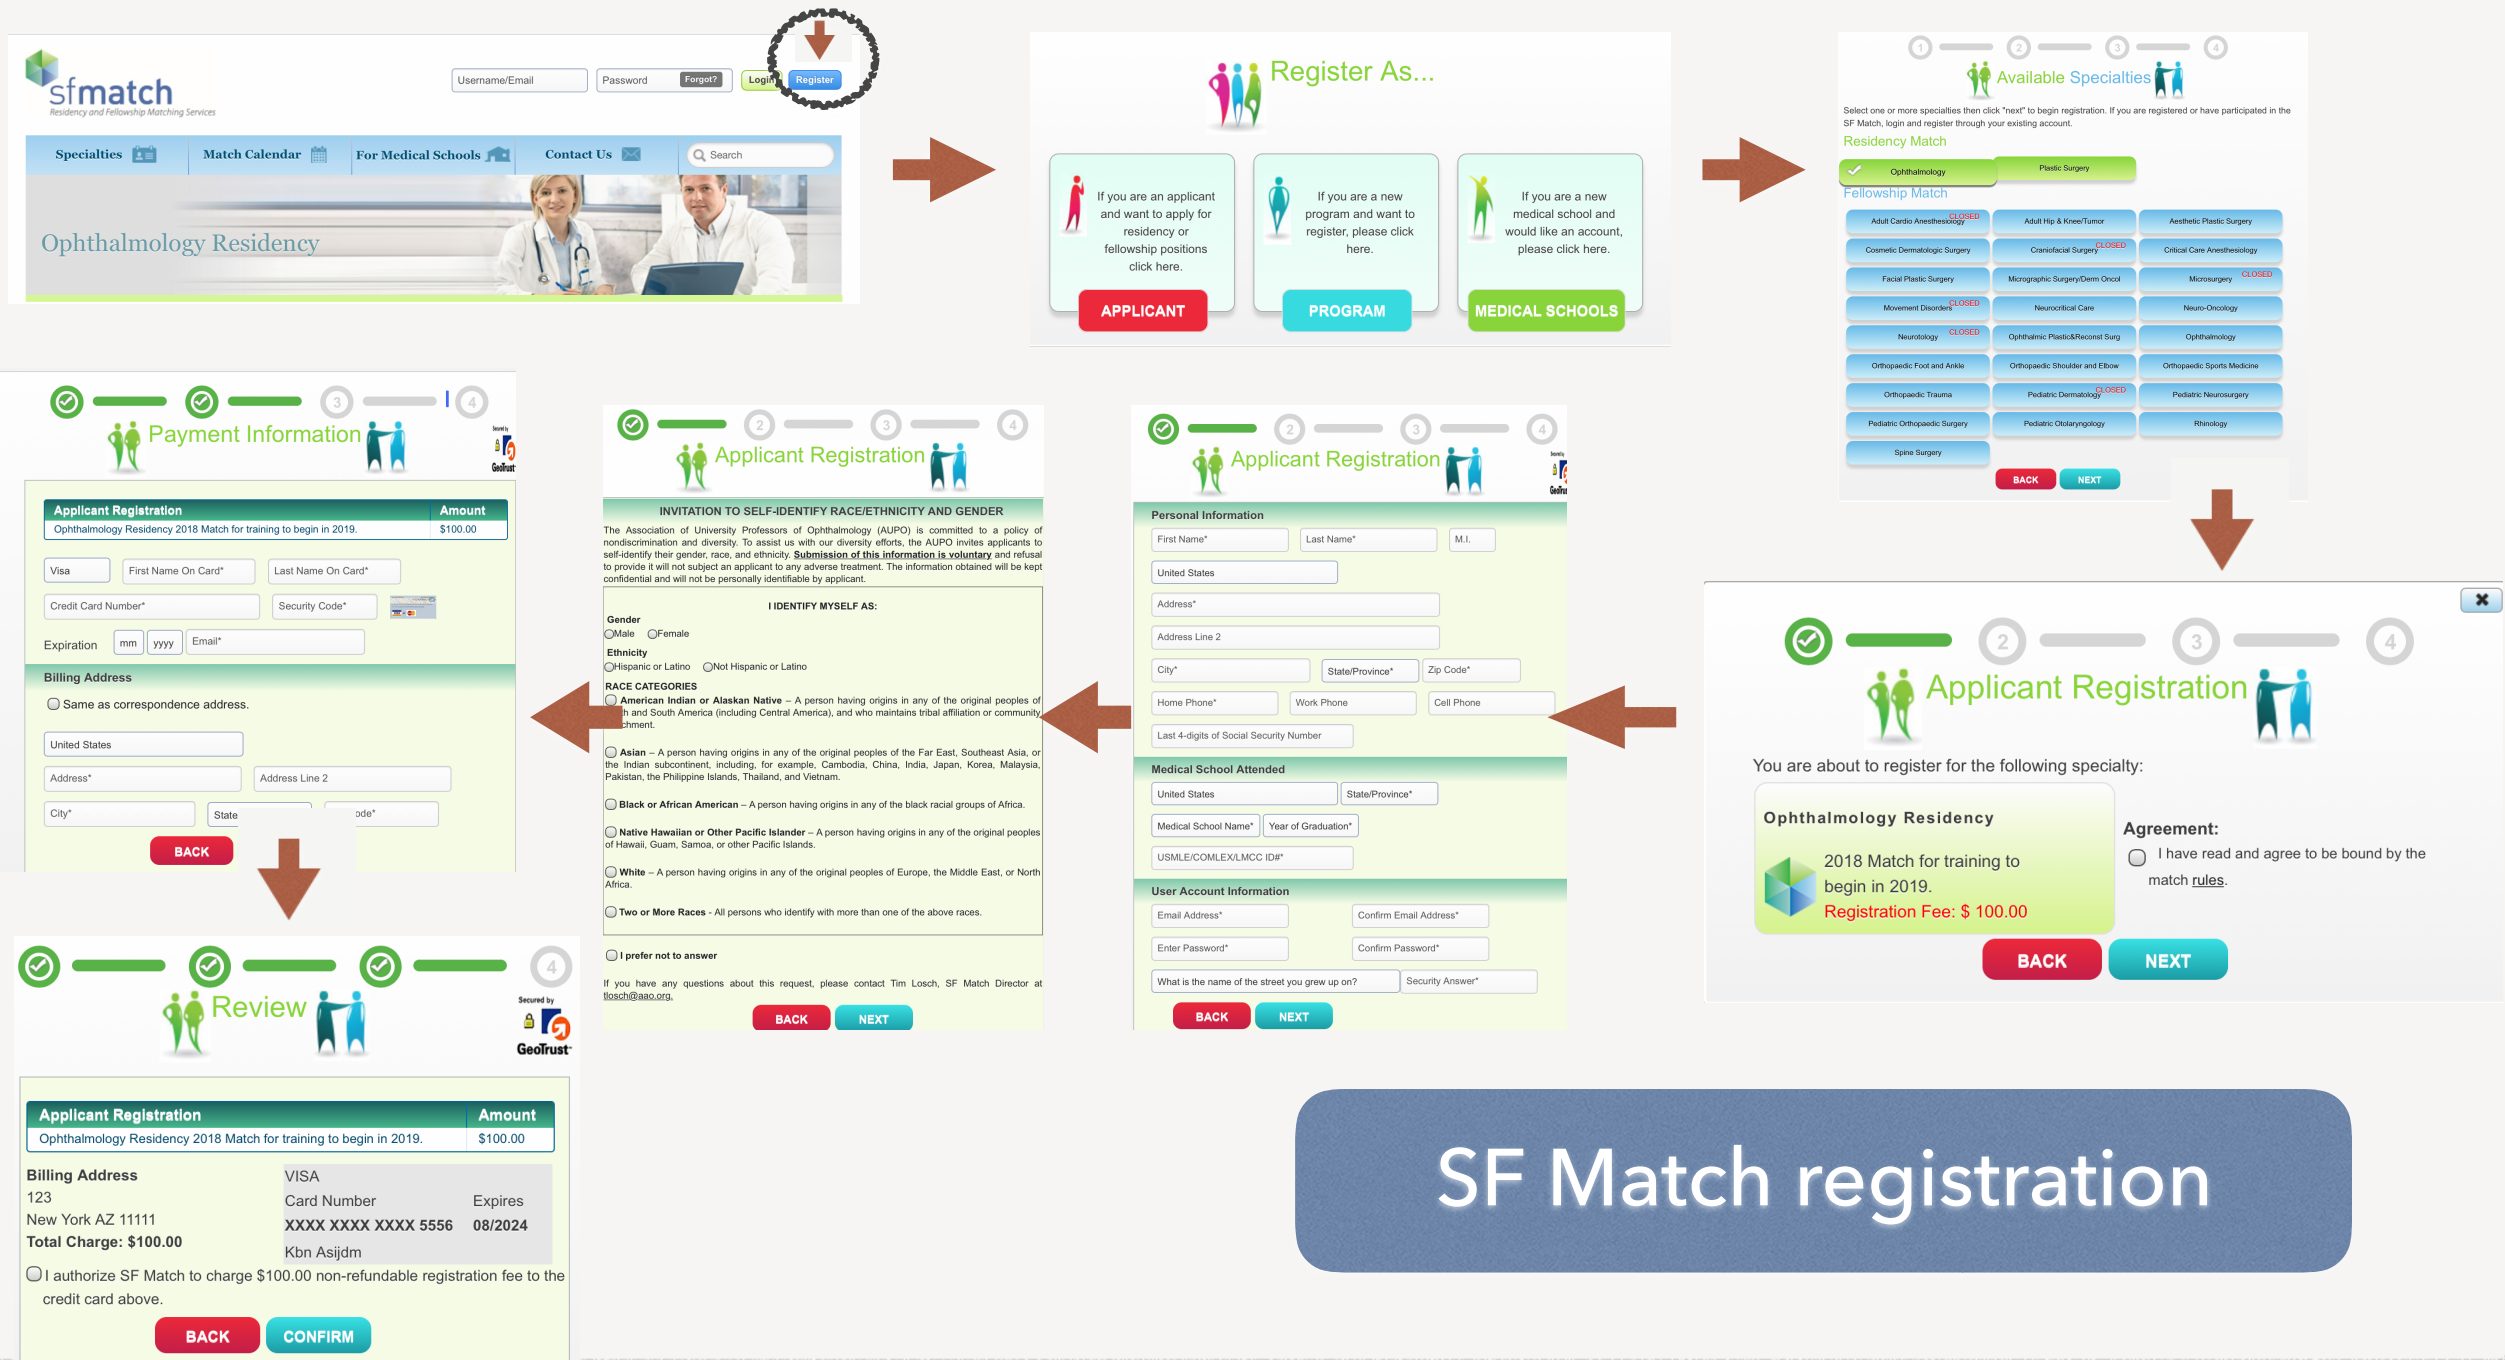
sfmatch
Residency and Fellowship Matching Services

Username/Email Password Forgot? Login Register

Specialties Match Calendar For Medical Schools Contact Us Search

Ophthalmology Residency

Register As...

If you are an applicant and want to apply for residency or fellowship positions click here.
APPLICANT

If you are a new program and want to register, please click here.
PROGRAM

If you are a new medical school and would like an account, please click here.
MEDICAL SCHOOLS

1 2 3 4
Available Specialties
Select one or more specialties then click "next" to begin registration. If you are registered or have participated in the SF Match, login and register through your existing account.
Residency Match
Ophthalmology Plastic Surgery
Fellowship Match
Adult Cardio Anesthesiology CLOSED | Adult Hip & Knee/Tumor | Aesthetic Plastic Surgery
Cosmetic Dermatologic Surgery | Craniofacial Surgery CLOSED | Critical Care Anesthesiology
Facial Plastic Surgery | Micrographic Surgery/Derm Oncol | Microsurgery CLOSED
Movement Disorders CLOSED | Neurocritical Care | Neuro-Oncology
Neurotology CLOSED | Ophthalmic Plastic&Reconst Surg | Ophthalmology
Orthopaedic Foot and Ankle | Orthopaedic Shoulder and Elbow | Orthopaedic Sports Medicine
Orthopaedic Trauma | Pediatric Dermatology CLOSED | Pediatric Neurosurgery
Pediatric Orthopaedic Surgery | Pediatric Otolaryngology | Rhinology
Spine Surgery
BACK NEXT

2 3 4
Applicant Registration
You are about to register for the following specialty:
Ophthalmology Residency
2018 Match for training to begin in 2019.
Registration Fee: $ 100.00
Agreement:
I have read and agree to be bound by the match rules.
BACK NEXT

2 3 4
Applicant Registration
Personal Information
First Name* Last Name* M.I.
United States
Address*
Address Line 2
City* State/Province* Zip Code*
Home Phone* Work Phone Cell Phone
Last 4-digits of Social Security Number
Medical School Attended
United States State/Province*
Medical School Name* Year of Graduation*
USMLE/COMLEX/LMCC ID#*
User Account Information
Email Address* Confirm Email Address*
Enter Password* Confirm Password*
What is the name of the street you grew up on? Security Answer*
BACK NEXT

2 3 4
Applicant Registration
INVITATION TO SELF-IDENTIFY RACE/ETHNICITY AND GENDER
The Association of University Professors of Ophthalmology (AUPO) is committed to a policy of nondiscrimination and diversity. To assist us with our diversity efforts, the AUPO invites applicants to self-identify their gender, race, and ethnicity. Submission of this information is voluntary and refusal to provide it will not subject an applicant to any adverse treatment. The information obtained will be kept confidential and will not be personally identifiable by applicant.
I IDENTIFY MYSELF AS:
Gender
Male Female
Ethnicity
Hispanic or Latino Not Hispanic or Latino
RACE CATEGORIES
American Indian or Alaskan Native – A person having origins in any of the original peoples of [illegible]h and South America (including Central America), and who maintains tribal affiliation or community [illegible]chment.
Asian – A person having origins in any of the original peoples of the Far East, Southeast Asia, or the Indian subcontinent, including, for example, Cambodia, China, India, Japan, Korea, Malaysia, Pakistan, the Philippine Islands, Thailand, and Vietnam.
Black or African American – A person having origins in any of the black racial groups of Africa.
Native Hawaiian or Other Pacific Islander – A person having origins in any of the original peoples of Hawaii, Guam, Samoa, or other Pacific Islands.
White – A person having origins in any of the original peoples of Europe, the Middle East, or North Africa.
Two or More Races - All persons who identify with more than one of the above races.
I prefer not to answer
If you have any questions about this request, please contact Tim Losch, SF Match Director at tlosch@aao.org.
BACK NEXT

3 4
Payment Information
Secured by GeoTrust
Applicant Registration | Amount
Ophthalmology Residency 2018 Match for training to begin in 2019. | $100.00
Visa First Name On Card* Last Name On Card*
Credit Card Number* Security Code*
Expiration mm yyyy Email*
Billing Address
Same as correspondence address.
United States
Address* Address Line 2
City* State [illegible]ode*
BACK

4
Review
Secured by GeoTrust
| Applicant Registration | Amount |
|---|---|
| Ophthalmology Residency 2018 Match for training to begin in 2019. | $100.00 |
Billing Address
123
New York AZ 11111
Total Charge: $100.00
VISA
Card Number Expires
XXXX XXXX XXXX 5556 08/2024
Kbn Asijdm
I authorize SF Match to charge $100.00 non-refundable registration fee to the credit card above.
BACK CONFIRM

SF Match registration